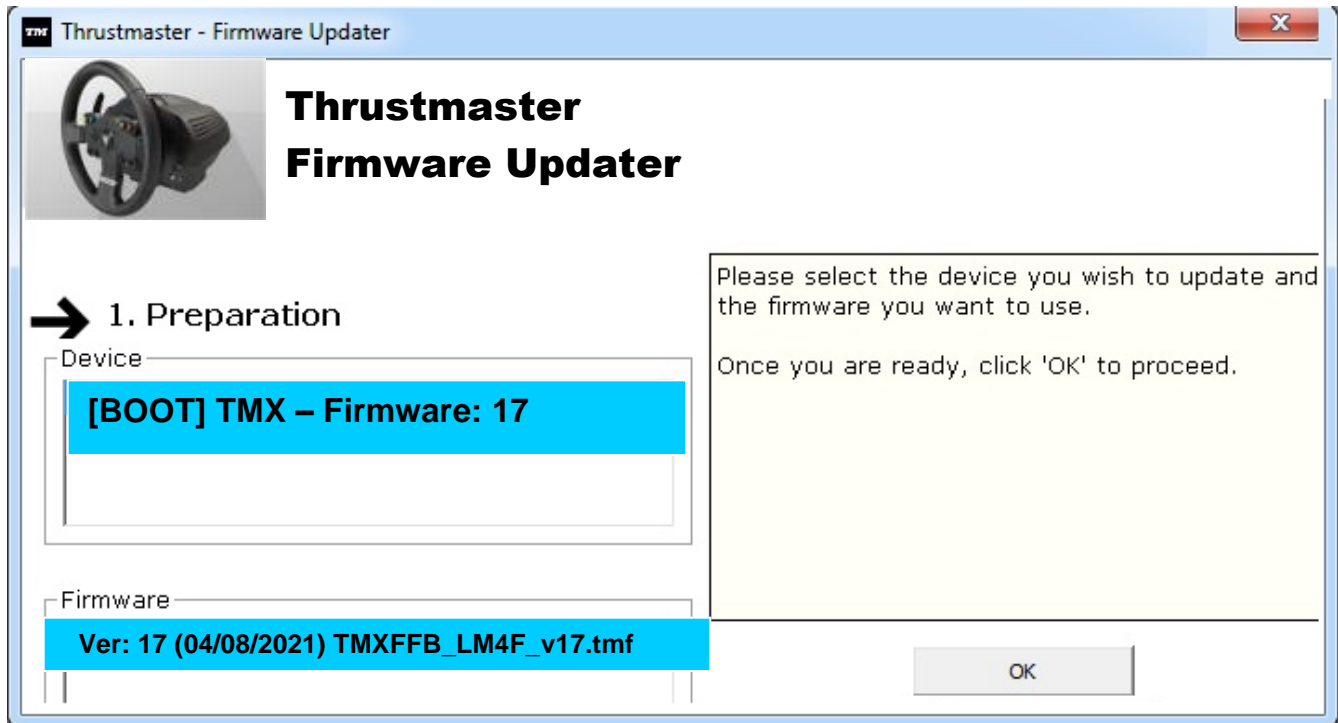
TM Thrustmaster - Firmware Updater

X

Thrustmaster
Firmware Updater

1. Preparation

Device

[BOOT] TMX – Firmware: 17

Firmware

Ver: 17 (04/08/2021) TMXFFB_LM4F_v17.tmf

Please select the device you wish to update and the firmware you want to use.

Once you are ready, click 'OK' to proceed.

OK